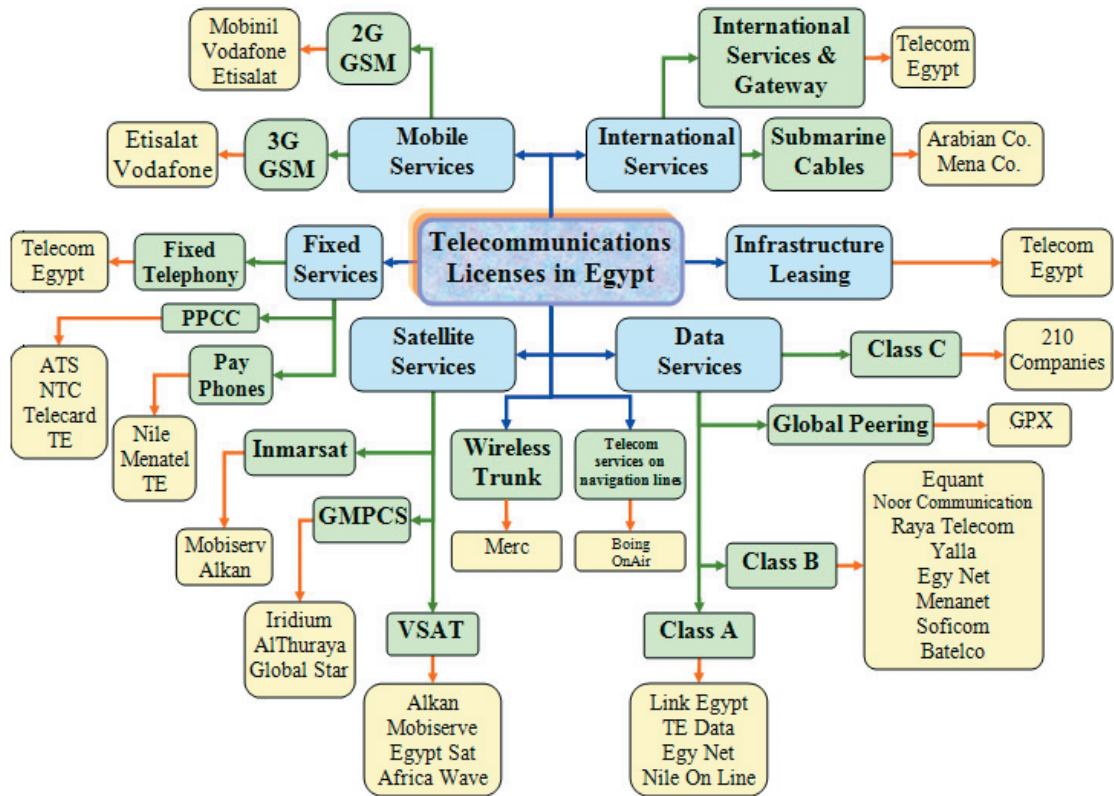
Telecommunications Licenses in Egypt

Mobile Services

2G GSM

Mobinil Vodafone Etisalat

3G GSM

Etisalat Vodafone

International Services

International Services & Gateway

Telecom Egypt

Submarine Cables

Arabian Co. Mena Co.

Fixed Services

Fixed Telephony

Telecom Egypt

PPCC

ATS NTC Telecard TE

Pay Phones

Nile Menatel TE

Infrastructure Leasing

Telecom Egypt

Satellite Services

Inmarsat

Mobiserv Alkan

GMPCS

Iridium AlThuraya Global Star

VSAT

Alkan Mobiserve Egypt Sat Africa Wave

Wireless Trunk

Merc

Telecom services on navigation lines

Boing OnAir

Data Services

Class C

210 Companies

Global Peering

GPX

Class B

Equant Noor Communication Raya Telecom Yalla Egy Net Menanet Soficom Batelco

Class A

Link Egypt TE Data Egy Net Nile On Line